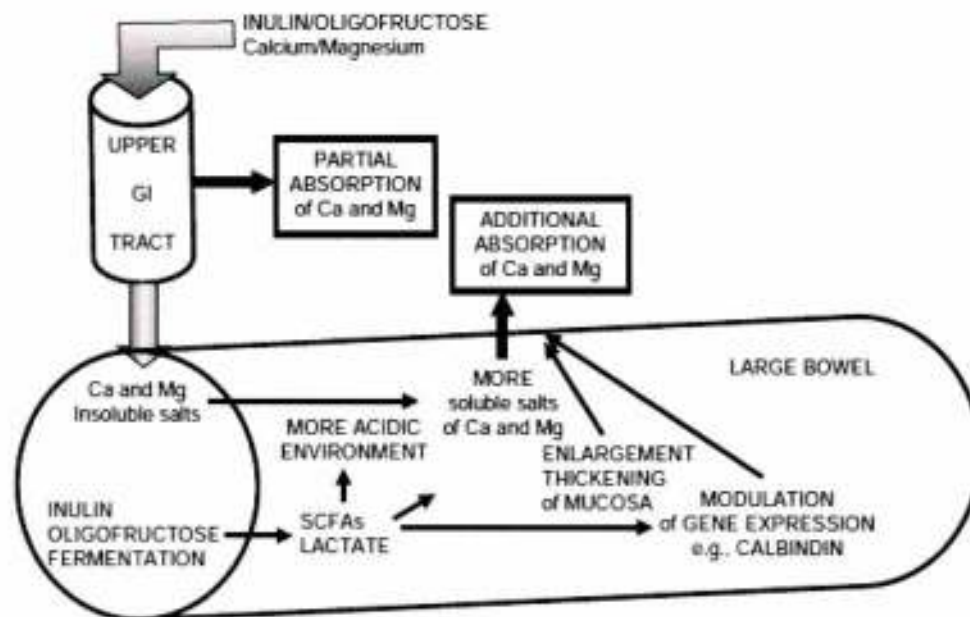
INULIN/OLIGOFRUCTOSE
Calcium/Magnesium

UPPER
GI
TRACT

PARTIAL
ABSORPTION
of Ca and Mg

ADDITIONAL
ABSORPTION
of Ca and Mg

LARGE BOWEL

Ca and Mg
Insoluble salts

MORE
soluble salts
of Ca and Mg

MORE ACIDIC
ENVIRONMENT

ENLARGEMENT
THICKENING
of MUCOSA

INULIN
OLIGOFRUCTOSE
FERMENTATION

SCFAs
LACTATE

MODULATION
of GENE EXPRESSION
e.g., CALBINDIN